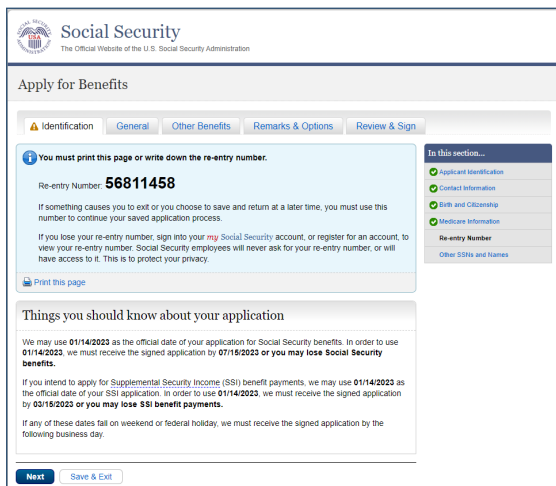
SOCIAL SECURITY USA ADMINISTRATION

Social Security
The Official Website of the U.S. Social Security Administration

Apply for Benefits

Identification | General | Other Benefits | Remarks & Options | Review & Sign

You must print this page or write down the re-entry number.

Re-entry Number: 56811458

If something causes you to exit or you choose to save and return at a later time, you must use this number to continue your saved application process.

If you lose your re-entry number, sign into your my Social Security account, or register for an account, to view your re-entry number. Social Security employees will never ask for your re-entry number, or will have access to it. This is to protect your privacy.

Print this page

In this section...
Applicant Identification
Contact Information
Birth and Citizenship
Medicare Information
Re-entry Number
Other SSNs and Names

Things you should know about your application

We may use 01/14/2023 as the official date of your application for Social Security benefits. In order to use 01/14/2023, we must receive the signed application by 07/15/2023 or you may lose Social Security benefits.

If you intend to apply for Supplemental Security Income (SSI) benefit payments, we may use 01/14/2023 as the official date of your SSI application. In order to use 01/14/2023, we must receive the signed application by 03/15/2023 or you may lose SSI benefit payments.

If any of these dates fall on weekend or federal holiday, we must receive the signed application by the following business day.

Next | Save & Exit